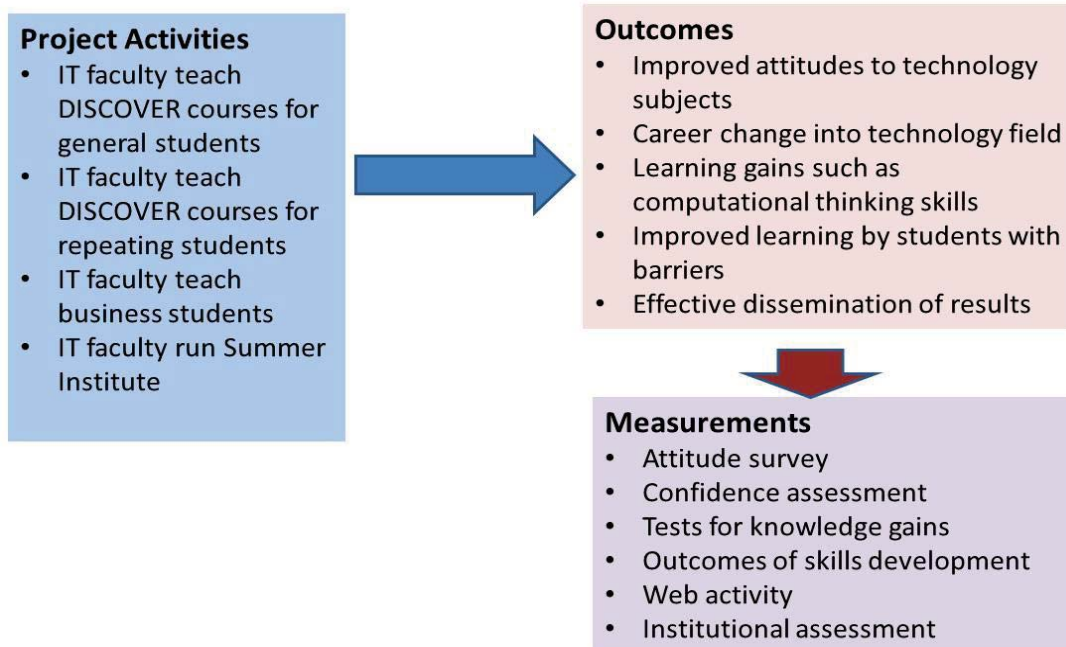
**Project Activities**
- IT faculty teach DISCOVER courses for general students
- IT faculty teach DISCOVER courses for repeating students
- IT faculty teach business students
- IT faculty run Summer Institute

**Outcomes**
- Improved attitudes to technology subjects
- Career change into technology field
- Learning gains such as computational thinking skills
- Improved learning by students with barriers
- Effective dissemination of results

**Measurements**
- Attitude survey
- Confidence assessment
- Tests for knowledge gains
- Outcomes of skills development
- Web activity
- Institutional assessment